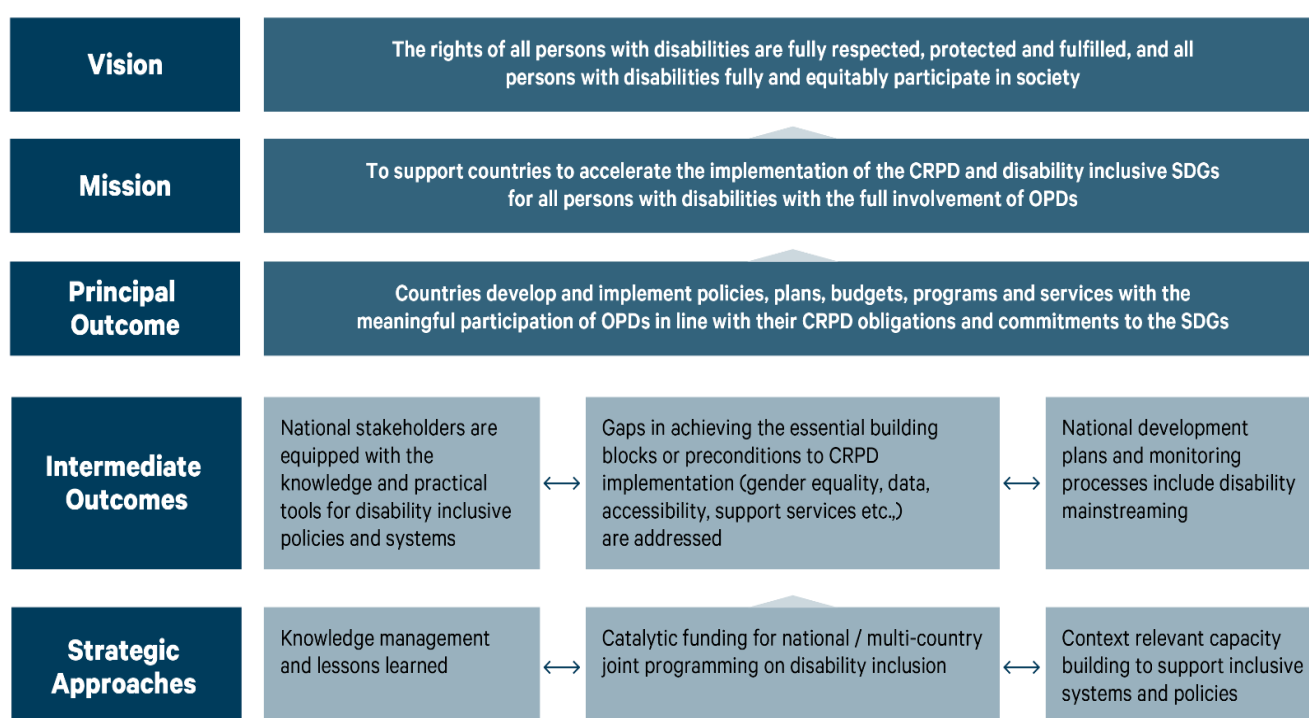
Vision

The rights of all persons with disabilities are fully respected, protected and fulfilled, and all persons with disabilities fully and equitably participate in society

Mission

To support countries to accelerate the implementation of the CRPD and disability inclusive SDGs for all persons with disabilities with the full involvement of OPDs

Principal Outcome

Countries develop and implement policies, plans, budgets, programs and services with the meaningful participation of OPDs in line with their CRPD obligations and commitments to the SDGs

Intermediate Outcomes

National stakeholders are equipped with the knowledge and practical tools for disability inclusive policies and systems

⟷

Gaps in achieving the essential building blocks or preconditions to CRPD implementation (gender equality, data, accessibility, support services etc.,) are addressed

⟷

National development plans and monitoring processes include disability mainstreaming

Strategic Approaches

Knowledge management and lessons learned

⟷

Catalytic funding for national / multi-country joint programming on disability inclusion

⟷

Context relevant capacity building to support inclusive systems and policies